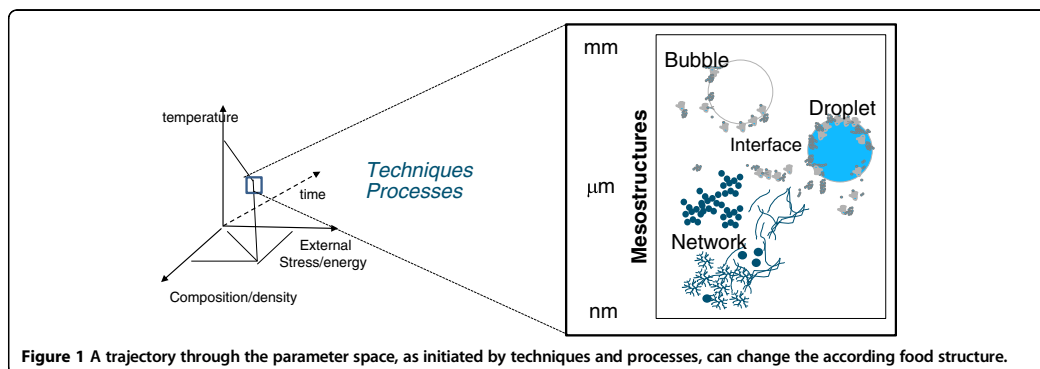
temperature

time

External Stress/energy

Composition/density

Techniques Processes

mm

μm

nm

Mesostructures

Bubble

Droplet

Interface

Network

**Figure 1** **A trajectory through the parameter space, as initiated by techniques and processes, can change the according food structure.**